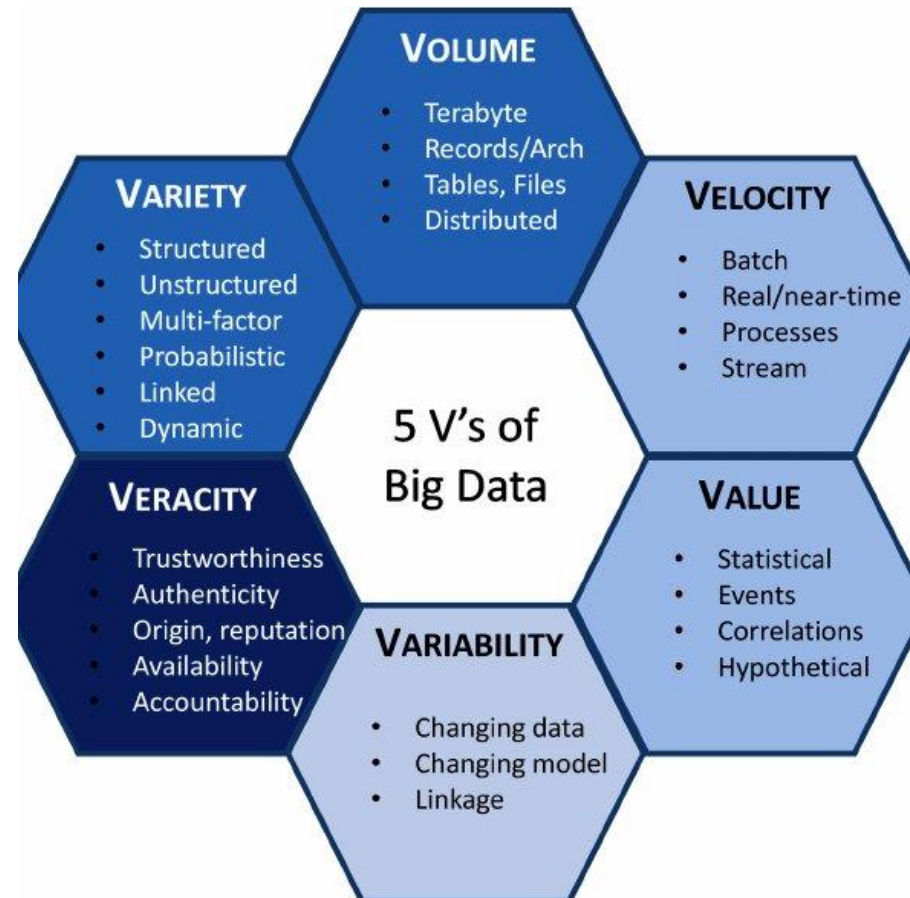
VOLUME
- Terabyte
- Records/Arch
- Tables, Files
- Distributed

VELOCITY
- Batch
- Real/near-time
- Processes
- Stream

VALUE
- Statistical
- Events
- Correlations
- Hypothetical

VARIABILITY
- Changing data
- Changing model
- Linkage

VERACITY
- Trustworthiness
- Authenticity
- Origin, reputation
- Availability
- Accountability

VARIETY
- Structured
- Unstructured
- Multi-factor
- Probabilistic
- Linked
- Dynamic

5 V's of Big Data